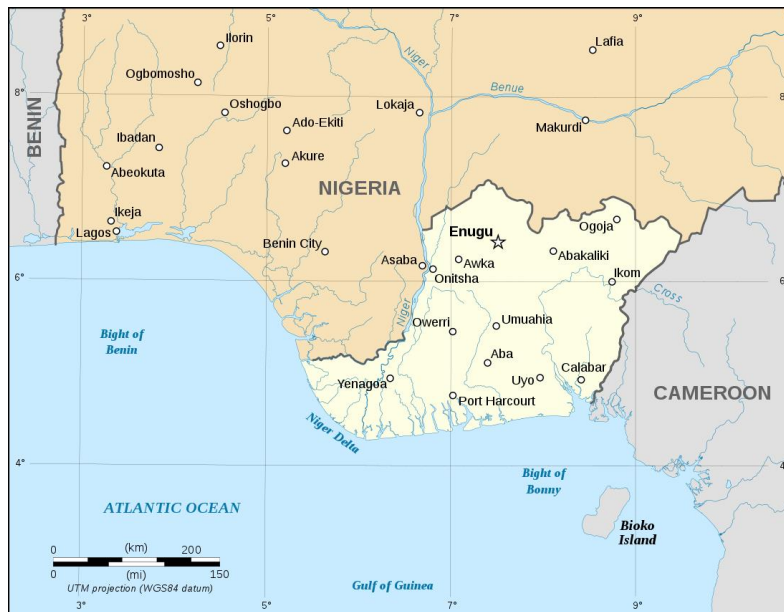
3°
5°
7°
9°
8°
8
6°
6
4°
4
BENIN
Ilorin
Lafia
Ogbomosho
Niger
Benue
Oshogbo
Lokaja
Ado-Ekiti
Makurdi
Ibadan
Akure
Abeokuta
NIGERIA
Ikeja
Lagos
Enugu
Ogoja
Benin City
Abakaliki
Asaba
Awka
Onitsha
Ikom
Niger
Cross
Bight of Benin
Owerri
Umuahia
Aba
Calabar
Yenagoa
Uyo
CAMEROON
Port Harcourt
Niger Delta
Bight of Bonny
ATLANTIC OCEAN
Bioko Island
(km)
0
200
0
(mi)
150
UTM projection (WGS84 datum)
Gulf of Guinea
3°
5°
7°
9°